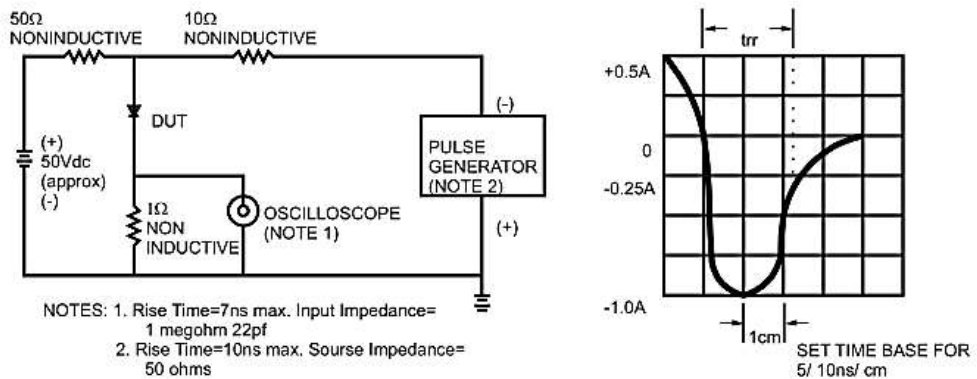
50Ω NONINDUCTIVE

10Ω NONINDUCTIVE

DUT

(+) 50Vdc (approx) (-)

1Ω NON INDUCTIVE

OSCILLOSCOPE (NOTE 1)

(-)

PULSE GENERATOR (NOTE 2)

(+)

NOTES: 1. Rise Time=7ns max. Input Impedance= 1 megohm 22pf
2. Rise Time=10ns max. Sourse Impedance= 50 ohms

trr

+0.5A

0

-0.25A

-1.0A

1cm

SET TIME BASE FOR 5/ 10ns/ cm